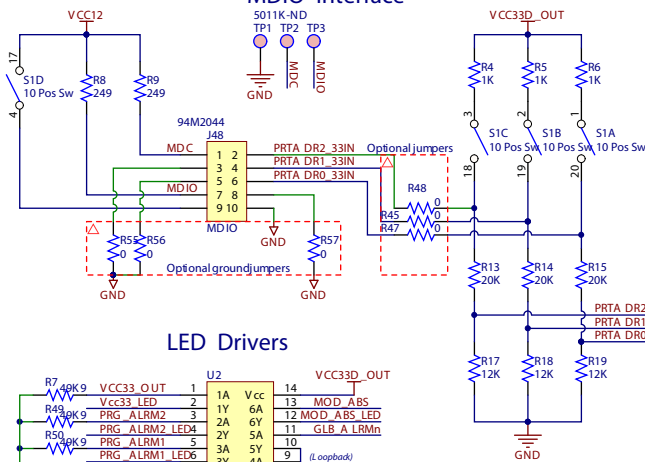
MDIO Interface

VCC12

5011K-ND
TP1 TP2 TP3

GND
MDC
MDIO

17
S1D
10 Pos Sw
4

R8
249

R9
249

94M2044
J48

MDC
1 2
3 4
5 6
MDIO
7 8
9 10
MDIO

PRTA DR2_33IN
PRTA DR1_33IN
PRTA DR0_33IN

Optional jumpers

R48
0
R45
0
R47
0

GND

R55
0
R56
0
R57
0

Optional ground jumpers

GND
GND

VCC33D_OUT

R4
1K
R5
1K
R6
1K

3
S1C
10 Pos Sw
2
S1B
10 Pos Sw
1
S1A
10 Pos Sw

18
19
20

R13
20K
R14
20K
R15
20K

PRTA DR2
PRTA DR1
PRTA DR0

R17
12K
R18
12K
R19
12K

GND

LED Drivers

U2

VCC33D_OUT

R7
40K9
VCC33_OUT
1
1A
Vcc
14
R49
40K9
Vcc33_LED
2
1Y
6A
13
MOD_ABS
PRG_ALRM2
3
2A
6Y
12
MOD_ABS_LED
R50
40K9
PRG_ALRM2_LED
4
2Y
5A
11
GLB_A LRMn
PRG_ALRM1
5
3A
5Y
10
PRG_ALRM1_LED
6
3Y
4A
9
(Loopback)